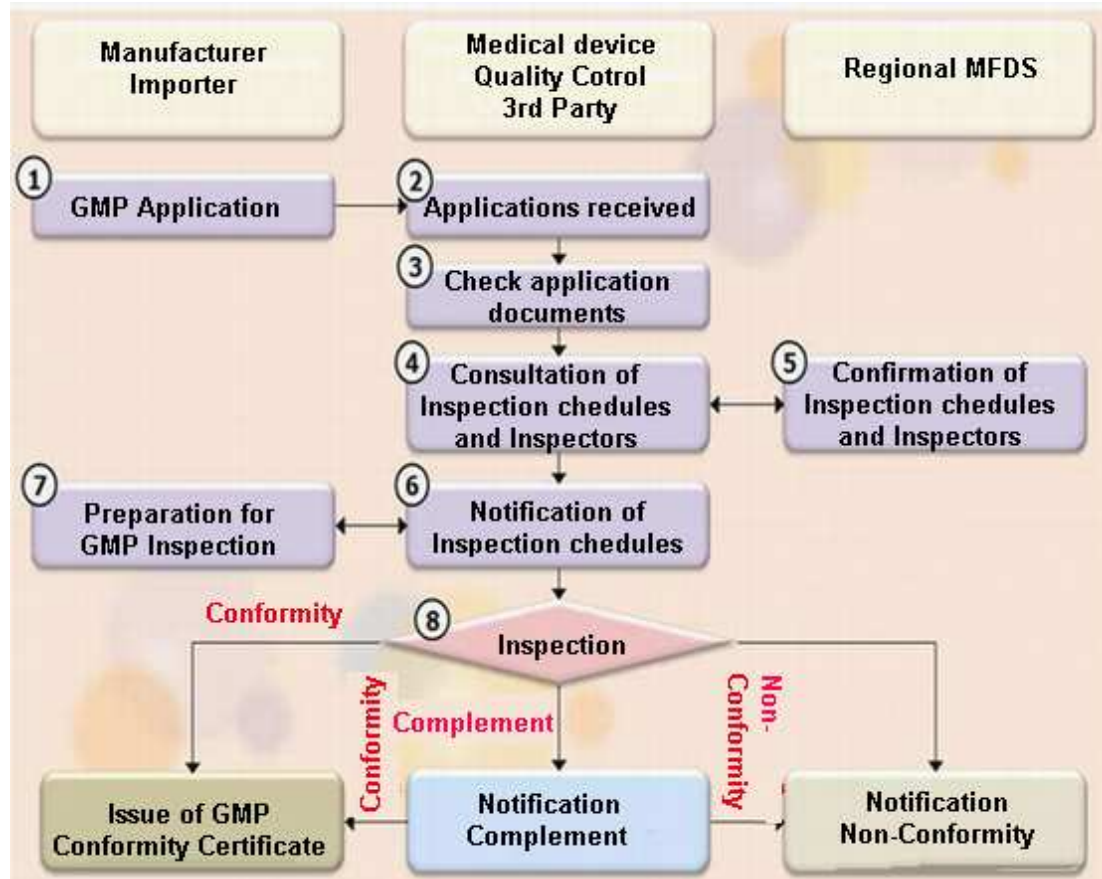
Manufacturer Importer

Medical device Quality Cotrol 3rd Party

Regional MFDS

① GMP Application

② Applications received

③ Check application documents

④ Consultation of Inspection chedules and Inspectors

⑤ Confirmation of Inspection chedules and Inspectors

⑦ Preparation for GMP Inspection

⑥ Notification of Inspection chedules

Conformity

⑧ Inspection

Conformity

Complement

Non-Conformity

Issue of GMP Conformity Certificate

Notification Complement

Notification Non-Conformity